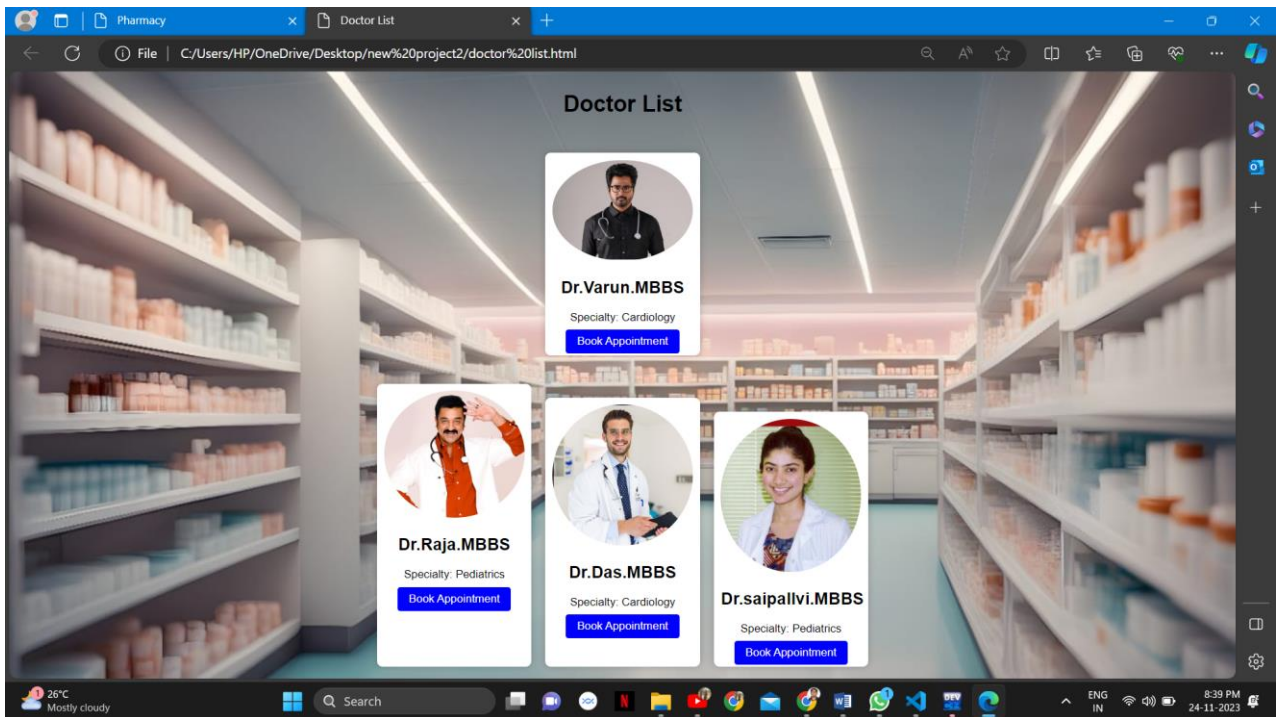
Pharmacy
Doctor List
File | C:/Users/HP/OneDrive/Desktop/new%20project2/doctor%20list.html

Doctor List

Dr.Varun.MBBS
Specialty: Cardiology
Book Appointment

Dr.Raja.MBBS
Specialty: Pediatrics
Book Appointment

Dr.Das.MBBS
Specialty: Cardiology
Book Appointment

Dr.saipallvi.MBBS
Specialty: Pediatrics
Book Appointment

26°C
Mostly cloudy
Search
ENG
IN
8:39 PM
24-11-2023